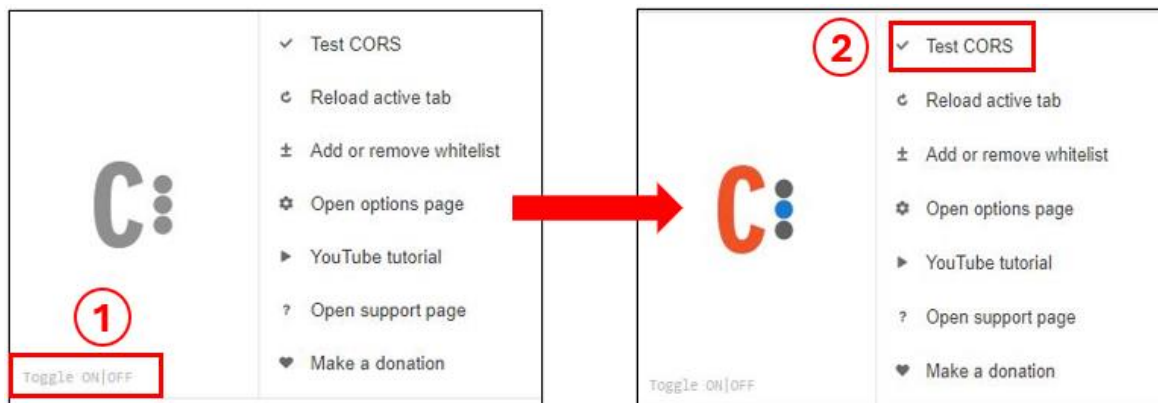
C

1

Toggle ON|OFF

✓ Test CORS

Reload active tab

± Add or remove whitelist

Open options page

YouTube tutorial

? Open support page

Make a donation

C

2

Toggle ON|OFF

✓ Test CORS

Reload active tab

± Add or remove whitelist

Open options page

YouTube tutorial

? Open support page

Make a donation